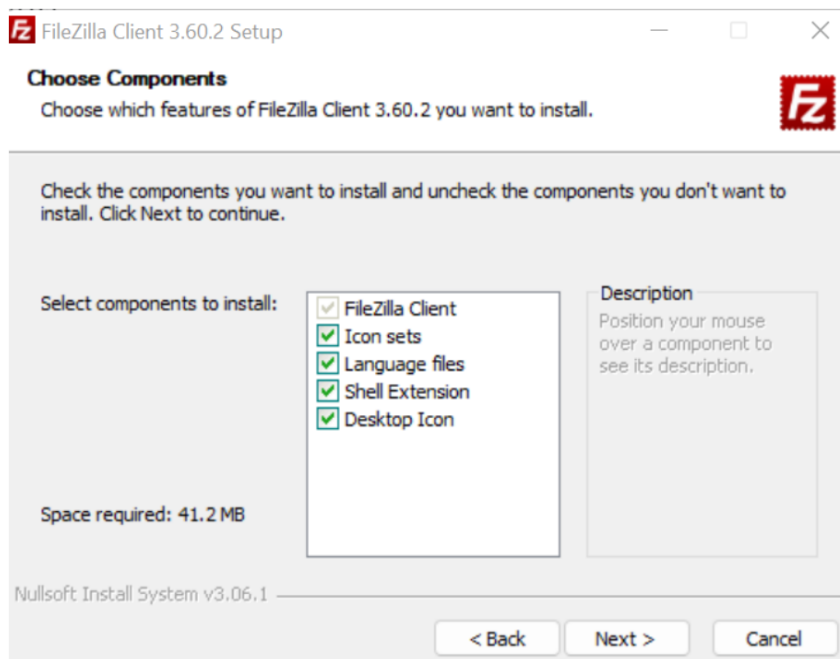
FileZilla Client 3.60.2 Setup

Choose Components
Choose which features of FileZilla Client 3.60.2 you want to install.

Check the components you want to install and uncheck the components you don't want to install. Click Next to continue.

Select components to install:

FileZilla Client
Icon sets
Language files
Shell Extension
Desktop Icon

Description
Position your mouse over a component to see its description.

Space required: 41.2 MB

Nullsoft Install System v3.06.1

< Back
Next >
Cancel